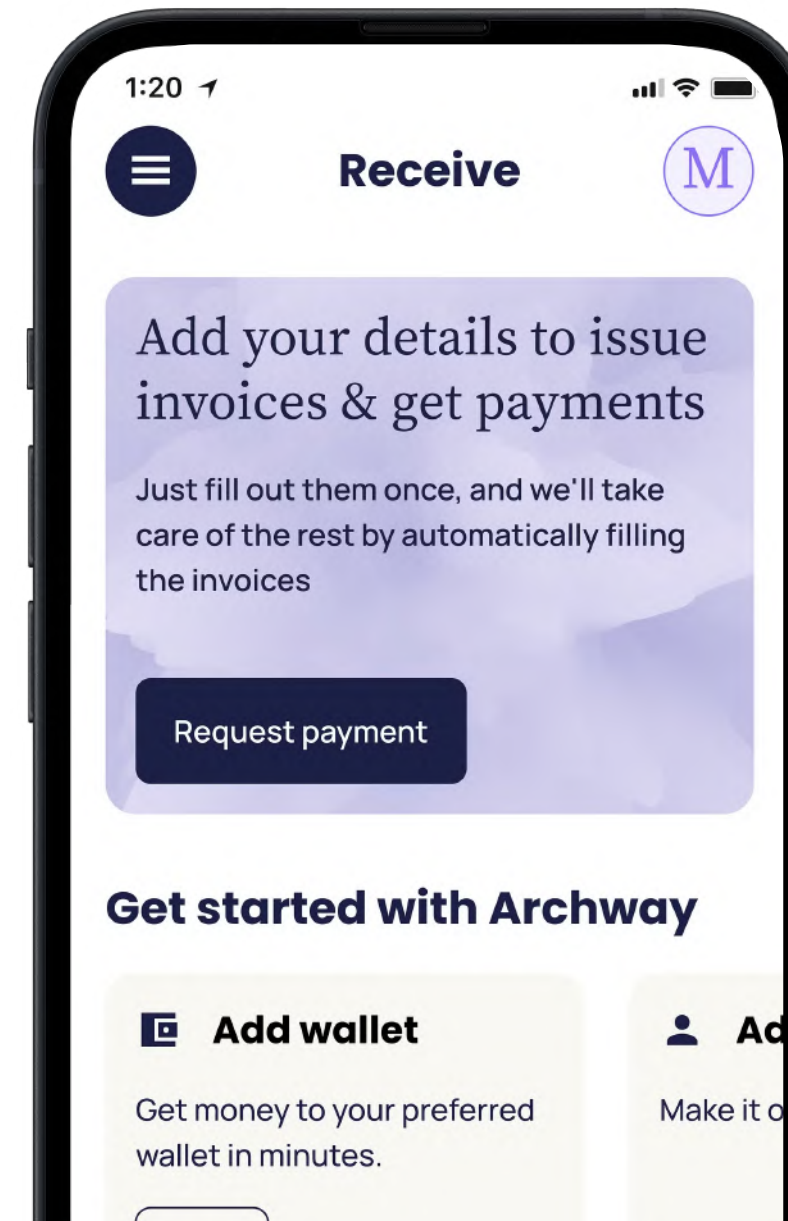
1:20

Receive

M

Add your details to issue invoices & get payments

Just fill out them once, and we'll take care of the rest by automatically filling the invoices

Request payment

Get started with Archway

Add wallet

Get money to your preferred wallet in minutes.

Ad

Make it o